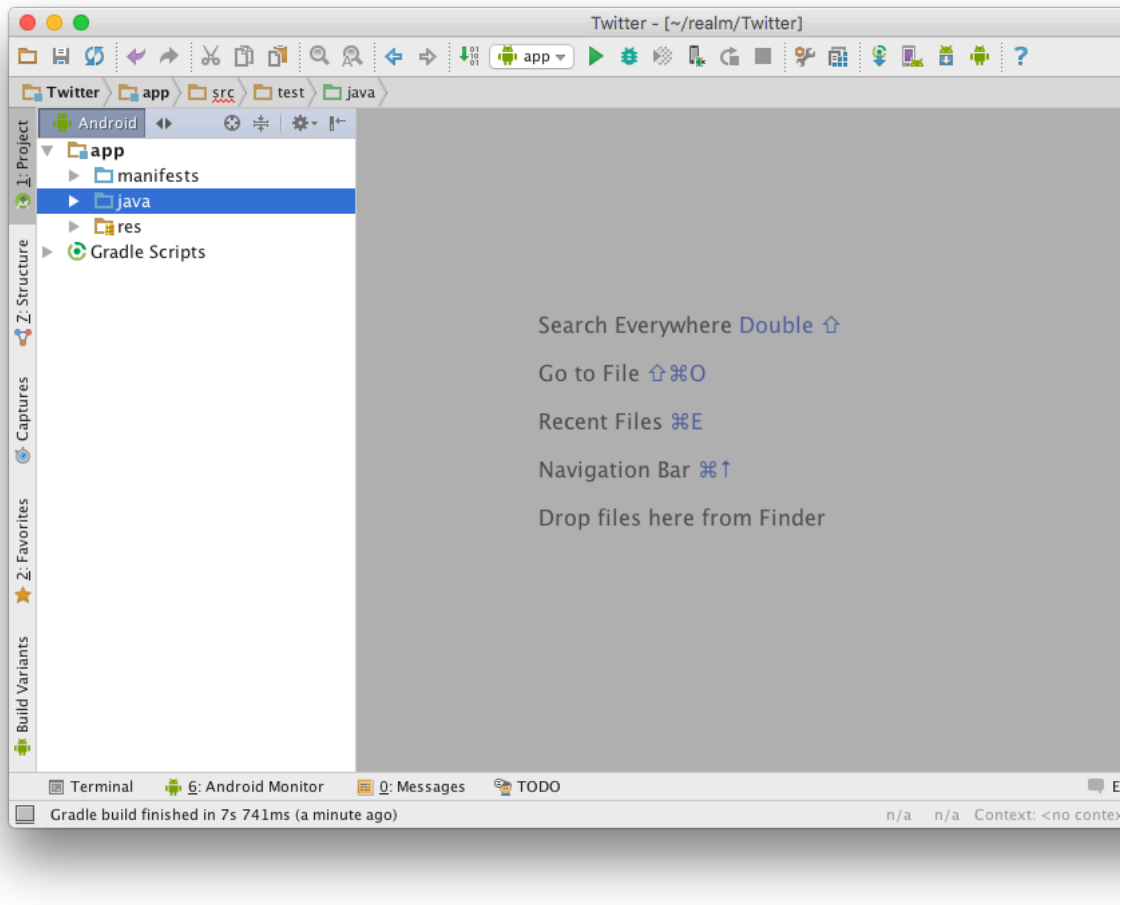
Twitter - [~/realm/Twitter]

app

Twitter app src test java

Android

1: Project

7: Structure

Captures

2: Favorites

Build Variants

app
manifests
java
res
Gradle Scripts

Search Everywhere Double ⇧
Go to File ⇧⌘O
Recent Files ⌘E
Navigation Bar ⌘↑
Drop files here from Finder

Terminal 6: Android Monitor 0: Messages TODO E

Gradle build finished in 7s 741ms (a minute ago) n/a n/a Context: <no conte